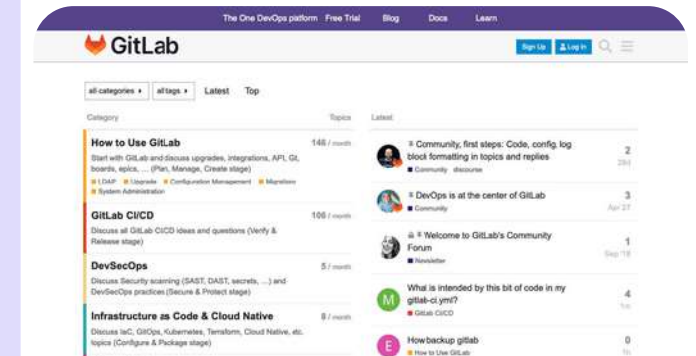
The One DevOps platform Free Trial Blog Docs Learn

GitLab

Sign Up Log In

all categories ▸ all tags ▸ Latest Top

Category Topics

How to Use GitLab 146 / month
Start with GitLab and discuss upgrades, integrations, API, Git, boards, epics, ... (Plan, Manage, Create stage)
LDAP Upgrade Configuration Management Migrations System Administration

GitLab CI/CD 106 / month
Discuss all GitLab CI/CD ideas and questions (Verify & Release stage)

DevSecOps 5 / month
Discuss Security scanning (SAST, DAST, secrets, ...) and DevSecOps practices (Secure & Protect stage)

Infrastructure as Code & Cloud Native 8 / month
Discuss IaC, GitOps, Kubernetes, Terraform, Cloud Native, etc. topics (Configure & Package stage)

Latest

Community, first steps: Code, config, log block formatting in topics and replies
Community discourse
2
29d

DevOps is at the center of GitLab
Community
3
Apr 27

Welcome to GitLab's Community Forum
Newsletter
1
Sep '19

What is intended by this bit of code in my gitlab-ci.yml?
Gitlab CI/CD
4
1m

How backup gitlab
How to Use GitLab
0
1h